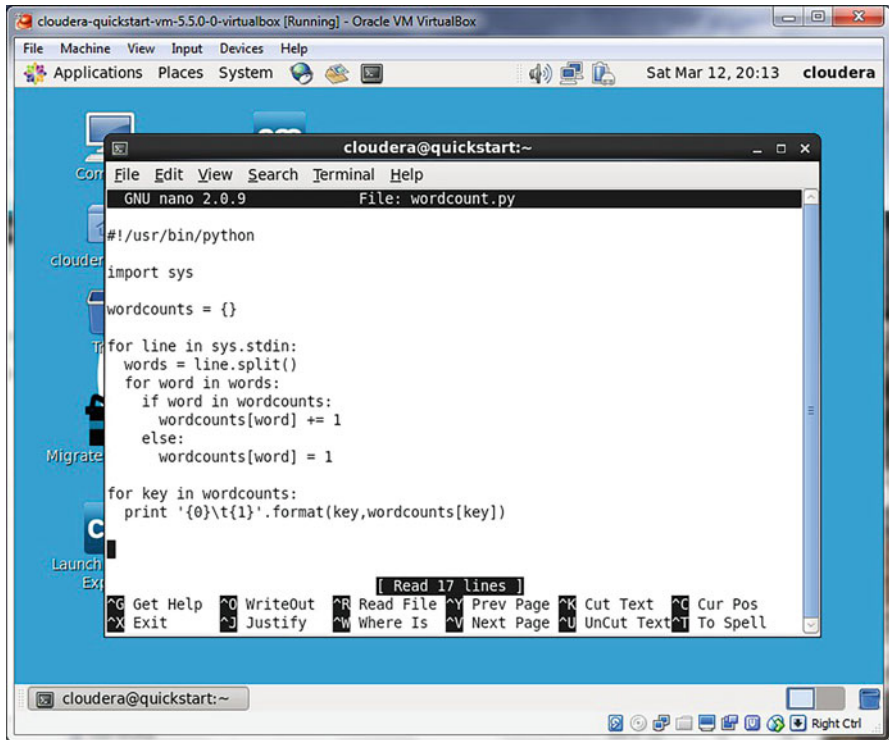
cloudera-quickstart-vm-5.5.0-0-virtualbox [Running] - Oracle VM VirtualBox

File Machine View Input Devices Help

Applications Places System

Sat Mar 12, 20:13 cloudera

Com

clouder

T

Migrate

Launch
Ex

cloudera@quickstart:~

File Edit View Search Terminal Help

GNU nano 2.0.9 File: wordcount.py

#!/usr/bin/python

import sys

wordcounts = {}

for line in sys.stdin:
  words = line.split()
  for word in words:
    if word in wordcounts:
      wordcounts[word] += 1
    else:
      wordcounts[word] = 1

for key in wordcounts:
  print '{0}\t{1}'.format(key,wordcounts[key])

[ Read 17 lines ]

^G Get Help ^O WriteOut ^R Read File ^Y Prev Page ^K Cut Text ^C Cur Pos
^X Exit ^J Justify ^W Where Is ^V Next Page ^U UnCut Text ^T To Spell

cloudera@quickstart:~

Right Ctrl